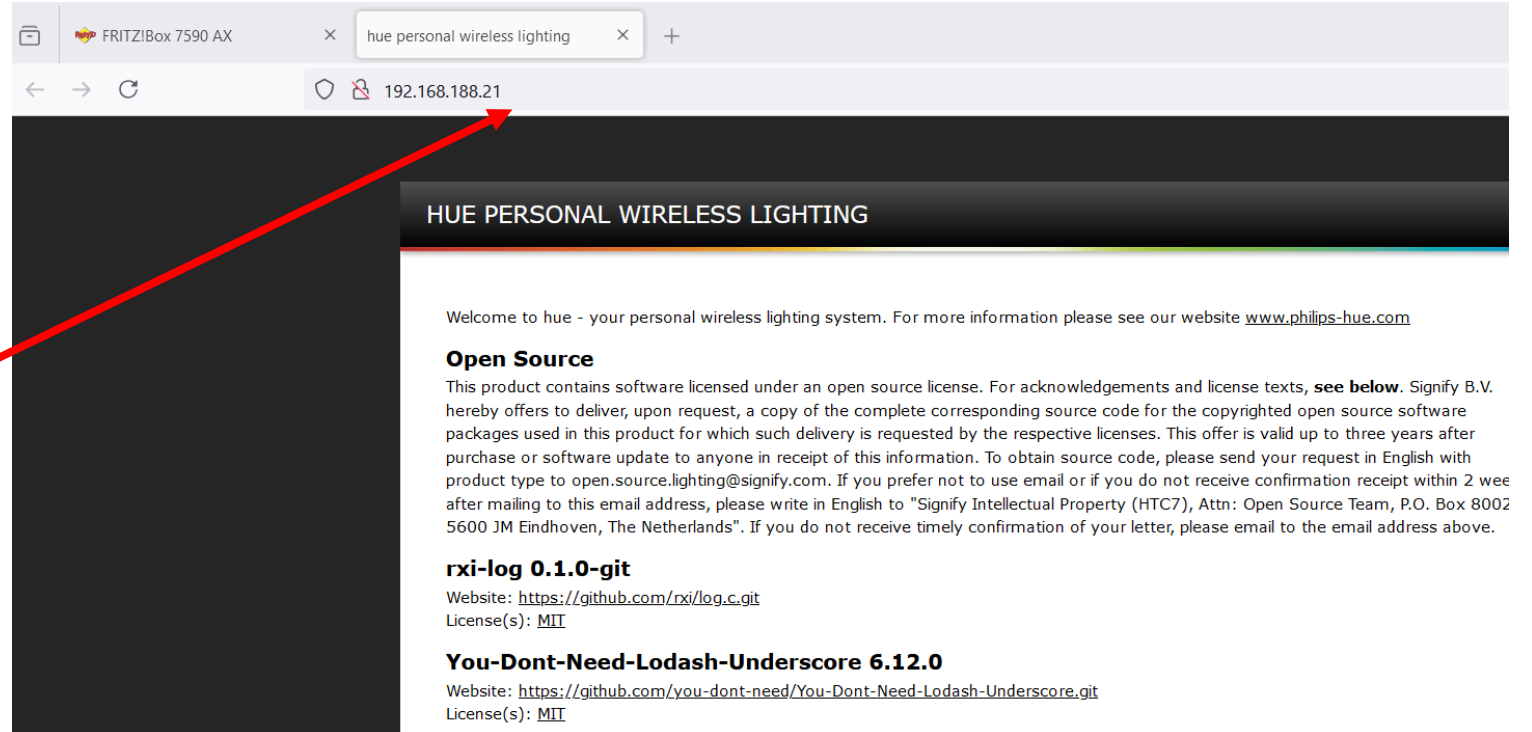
FRITZ!Box 7590 AX
hue personal wireless lighting
192.168.188.21

HUE PERSONAL WIRELESS LIGHTING

Welcome to hue - your personal wireless lighting system. For more information please see our website www.philips-hue.com

Open Source
This product contains software licensed under an open source license. For acknowledgements and license texts, see below. Signify B.V. hereby offers to deliver, upon request, a copy of the complete corresponding source code for the copyrighted open source software packages used in this product for which such delivery is requested by the respective licenses. This offer is valid up to three years after purchase or software update to anyone in receipt of this information. To obtain source code, please send your request in English with product type to open.source.lighting@signify.com. If you prefer not to use email or if you do not receive confirmation receipt within 2 wee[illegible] after mailing to this email address, please write in English to "Signify Intellectual Property (HTC7), Attn: Open Source Team, P.O. Box 8002 5600 JM Eindhoven, The Netherlands". If you do not receive timely confirmation of your letter, please email to the email address above.

rxi-log 0.1.0-git
Website: https://github.com/rxi/log.c.git
License(s): MIT

You-Dont-Need-Lodash-Underscore 6.12.0
Website: https://github.com/you-dont-need/You-Dont-Need-Lodash-Underscore.git
License(s): MIT